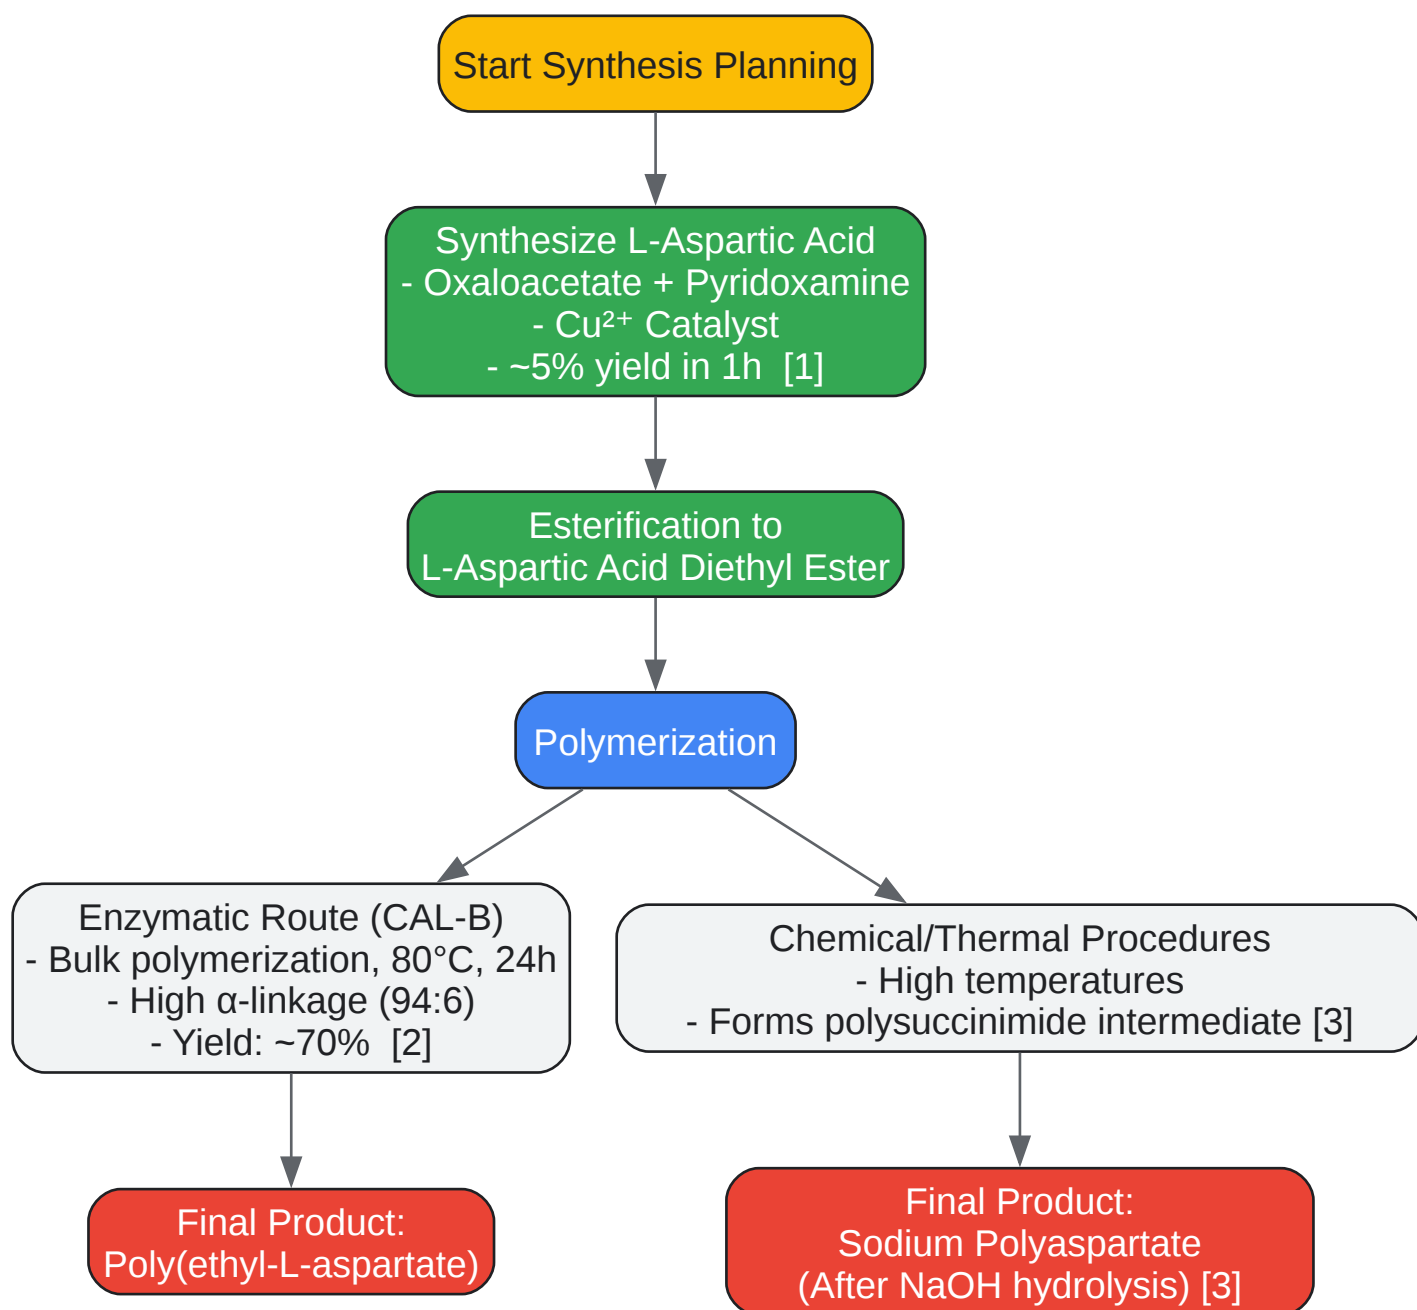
Start Synthesis Planning

Synthesize L-Aspartic Acid
- Oxaloacetate + Pyridoxamine
- $Cu^{2+}$ Catalyst
- ~5% yield in 1h [1]

Esterification to
L-Aspartic Acid Diethyl Ester

Polymerization

Enzymatic Route (CAL-B)
- Bulk polymerization, 80°C, 24h
- High α-linkage (94:6)
- Yield: ~70% [2]

Chemical/Thermal Procedures
- High temperatures
- Forms polysuccinimide intermediate [3]

Final Product:
Poly(ethyl-L-aspartate)

Final Product:
Sodium Polyaspartate
(After NaOH hydrolysis) [3]